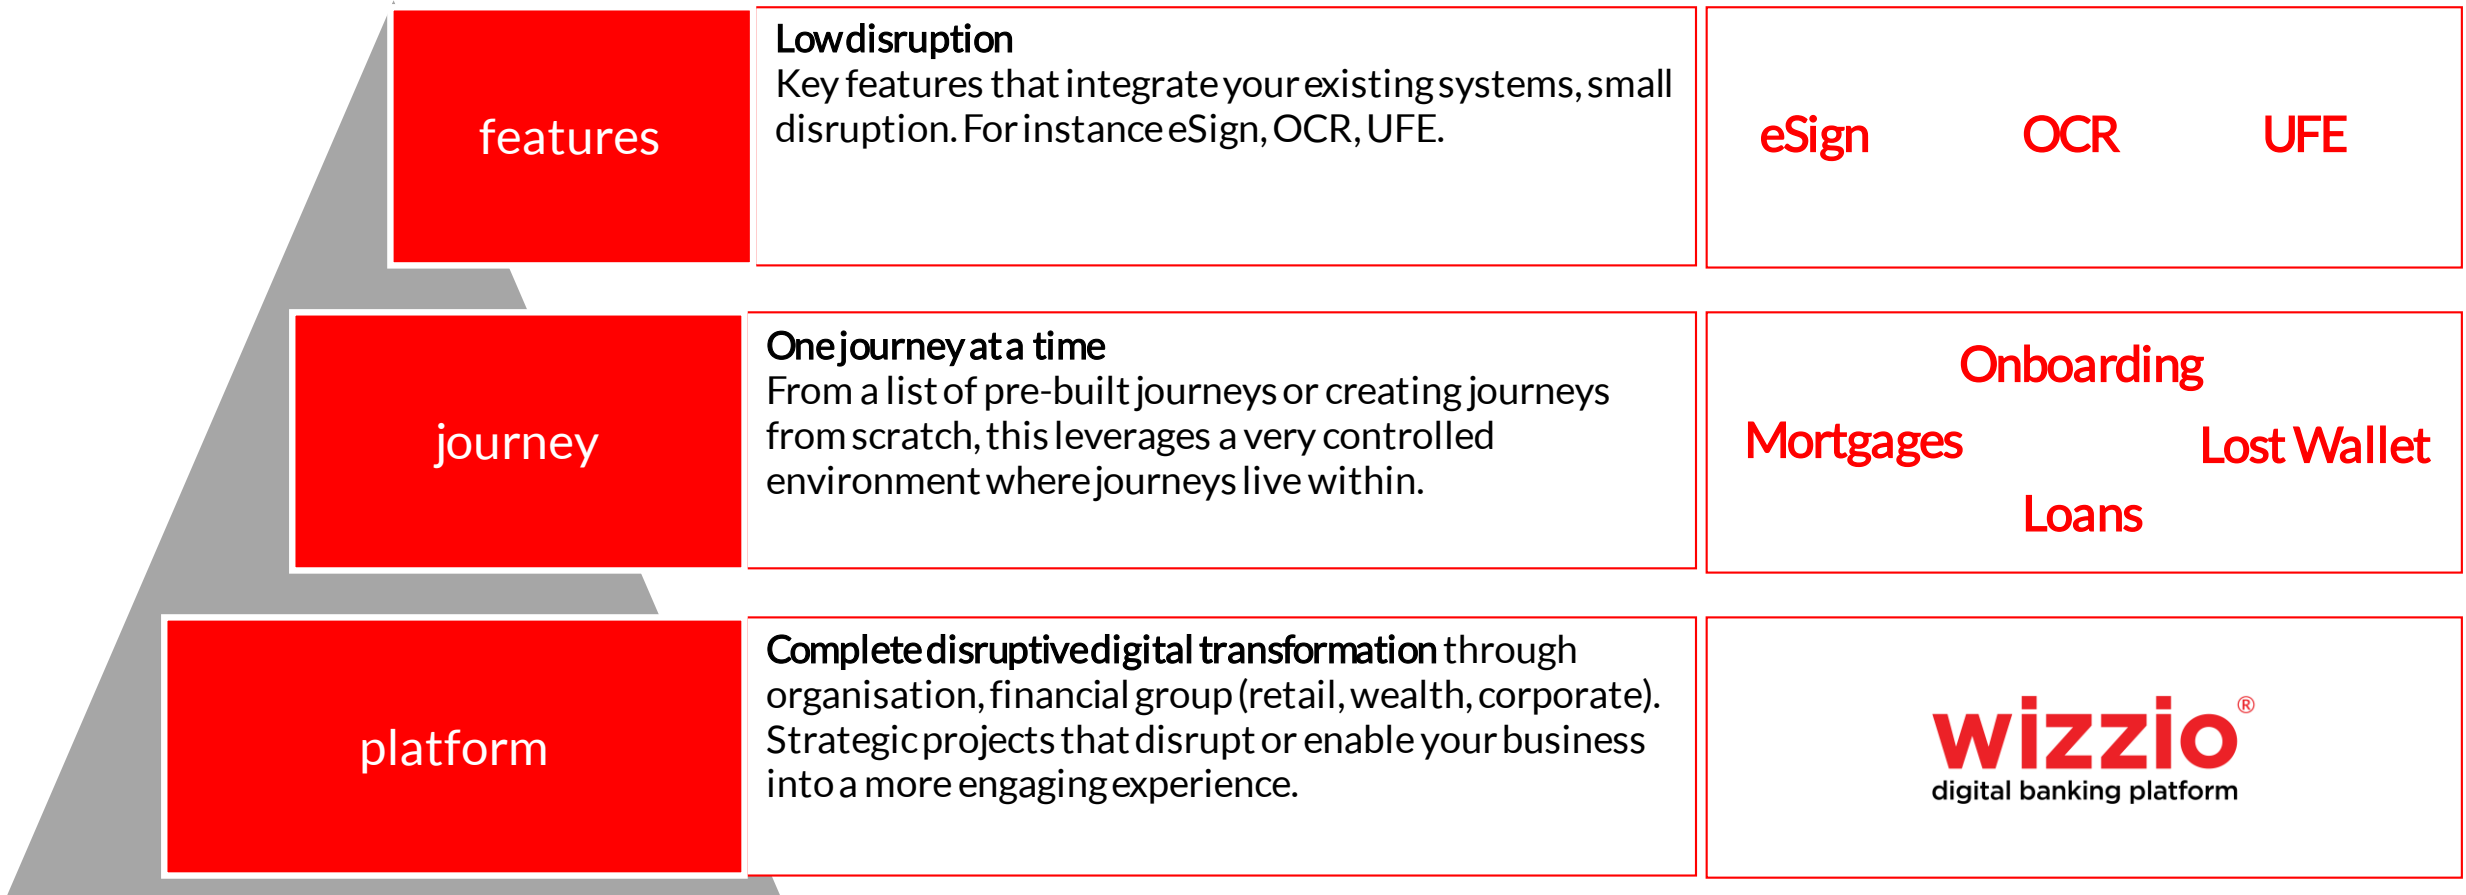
features

Low disruption
Key features that integrate your existing systems, small disruption. For instance eSign, OCR, UFE.

eSign OCR UFE

journey

One journey at a time
From a list of pre-built journeys or creating journeys from scratch, this leverages a very controlled environment where journeys live within.

Onboarding
Mortgages
Lost Wallet
Loans

platform

Complete disruptive digital transformation through organisation, financial group (retail, wealth, corporate). Strategic projects that disrupt or enable your business into a more engaging experience.

wizzio®
digital banking platform